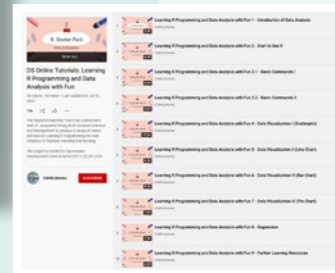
R Starter Pack

DS Online Tutorials: Learning R Programming and Data Analysis with Fun

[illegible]

SUBSCRIBE

1 Learning R Programming and Data Analysis with Fun 1 - Introduction of Data Analysis

2 Learning R Programming and Data Analysis with Fun 2 - Start to Use R

3 Learning R Programming and Data Analysis with Fun 3.1 - Basic Commands I

4 Learning R Programming and Data Analysis with Fun 3.2 - Basic Commands II

5 Learning R Programming and Data Analysis with Fun 4 - Data Visualization I (Scatterplot)

6 Learning R Programming and Data Analysis with Fun 5 - Data Visualization II (Line Chart)

7 Learning R Programming and Data Analysis with Fun 6 - Data Visualization III (Bar Chart)

8 Learning R Programming and Data Analysis with Fun 7 - Data Visualization IV (Pie Chart)

9 Learning R Programming and Data Analysis with Fun 8 - Regression

10 Learning R Programming and Data Analysis with Fun 9 - Further Learning Resources